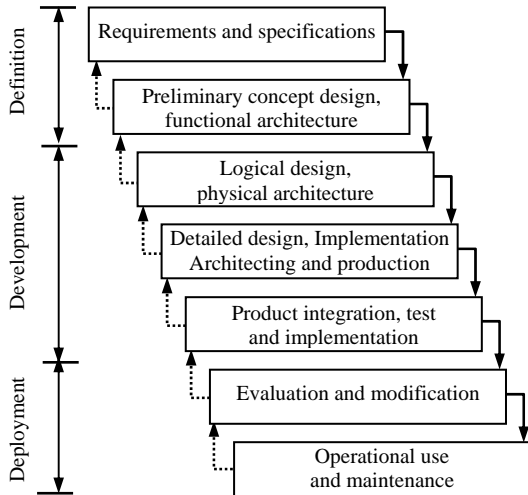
Definition

Development

Deployment

Requirements and specifications

Preliminary concept design, functional architecture

Logical design, physical architecture

Detailed design, Implementation Architecting and production

Product integration, test and implementation

Evaluation and modification

Operational use and maintenance